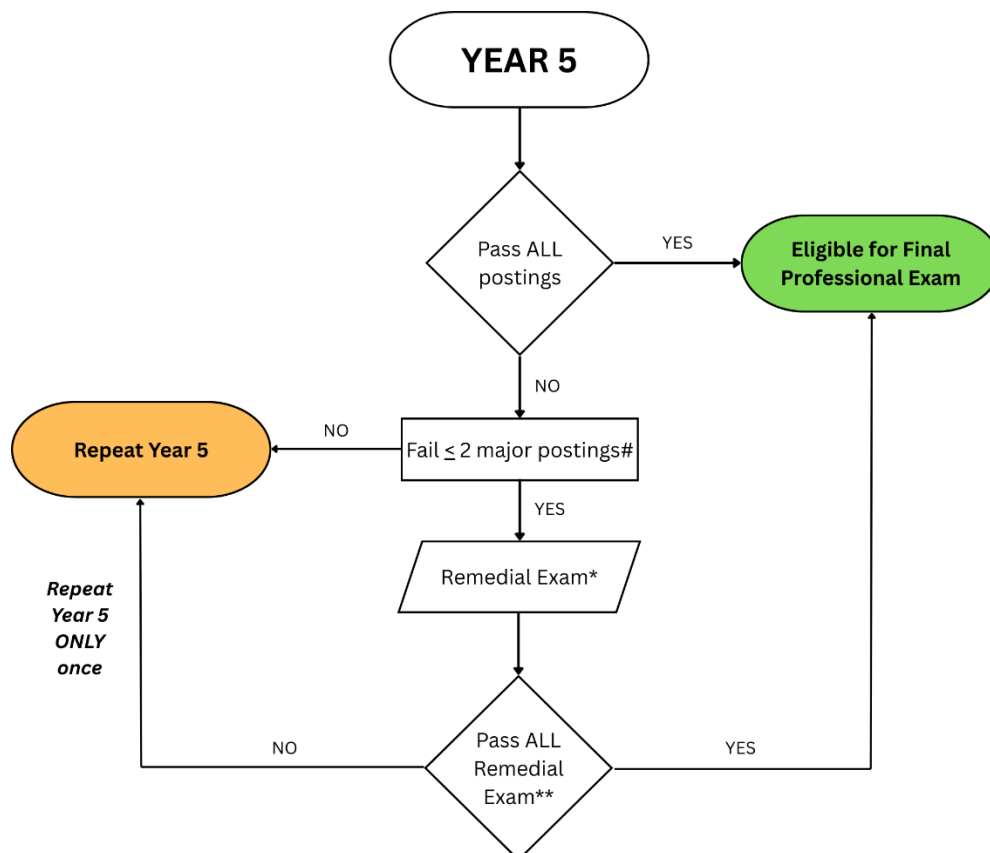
YEAR 5

Pass ALL postings

YES

Eligible for Final Professional Exam

NO

NO

Repeat Year 5

Fail $\leq$ 2 major postings#

YES

Remedial Exam*

Repeat Year 5 ONLY once

NO

Pass ALL Remedial Exam**

YES